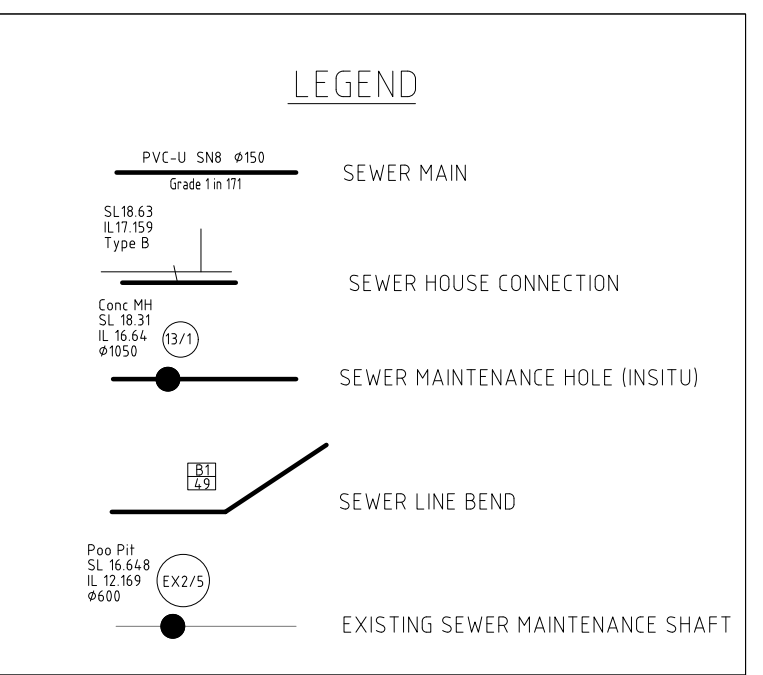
LEGEND

PVC-U SN8 Ø150
Grade 1 in 171
SEWER MAIN

SL18.63
IL17.159
Type B
SEWER HOUSE CONNECTION

Conc MH
SL 18.31
IL 16.64
Ø1050
13/1
SEWER MAINTENANCE HOLE (INSITU)

B1
49
SEWER LINE BEND

Poo Pit
SL 16.648
IL 12.169
Ø600
EX2/5
EXISTING SEWER MAINTENANCE SHAFT